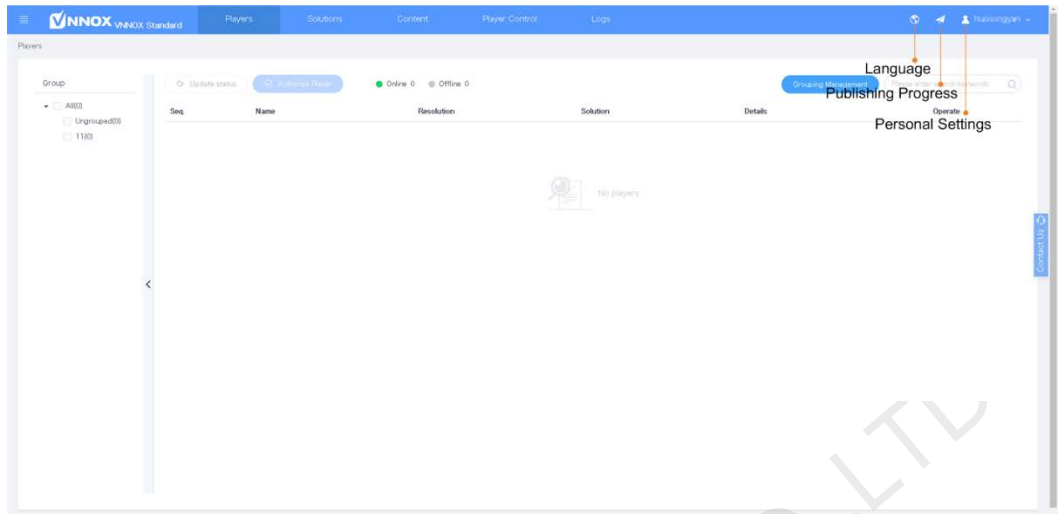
VNNOX VNNOX Standard Players Solutions Content Player Control Logs huaxiongyan

Players

Group

All(0)

Ungrouped(0)

11(0)

Update status Authorize Player Online 0 Offline 0 Grouping Management Please enter search keywords

Language

Publishing Progress

Personal Settings

| Seq. | Name | Resolution | Solution | Details | Operate |
|---|---|---|---|---|---|

No players

Contact Us